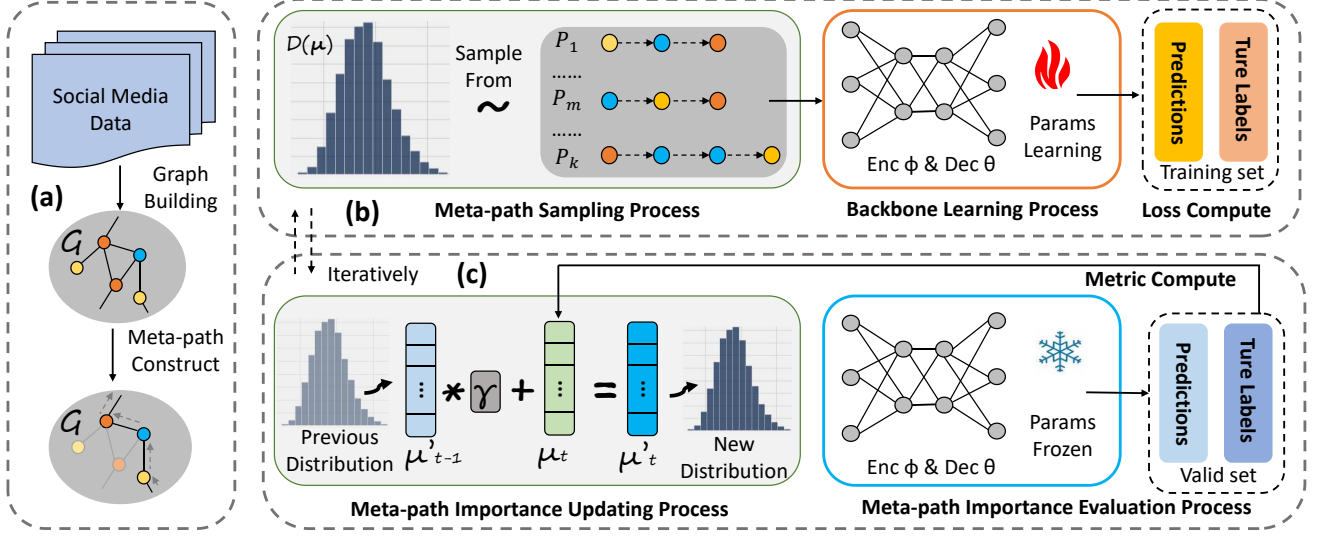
Social Media Data

Graph Building

(a)

$\mathcal{G}$

Meta-path Construct

$\mathcal{G}$

$D(\boldsymbol{\mu})$

Sample From

~

$P_1$

......

$P_m$

......

$P_k$

Meta-path Sampling Process

(b)

Enc ϕ & Dec θ

Params Learning

Backbone Learning Process

Predictions

Ture Labels

Training set

Loss Compute

Iteratively

(c)

Metric Compute

Previous Distribution

$\mu'_{t-1}$

$*$ $\gamma$ $+$

$\mu_t$

$=$

$\mu'_t$

New Distribution

Meta-path Importance Updating Process

Enc ϕ & Dec θ

Params Frozen

Meta-path Importance Evaluation Process

Predictions

Ture Labels

Valid set